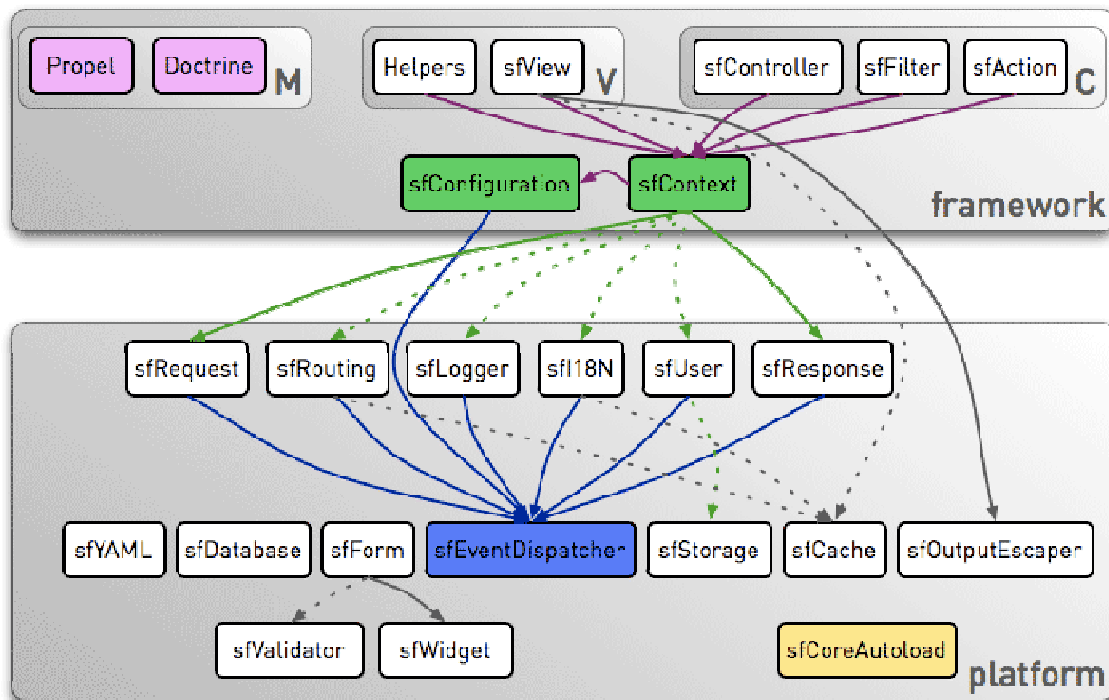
Propel

Doctrine

M

Helpers

sfView

V

sfController

sfFilter

sfAction

C

sfConfiguration

sfContext

framework

sfRequest

sfRouting

sfLogger

sfI18N

sfUser

sfResponse

sfYAML

sfDatabase

sfForm

sfEventDispatcher

sfStorage

sfCache

sfOutputEscaper

sfValidator

sfWidget

sfCoreAutoload

platform